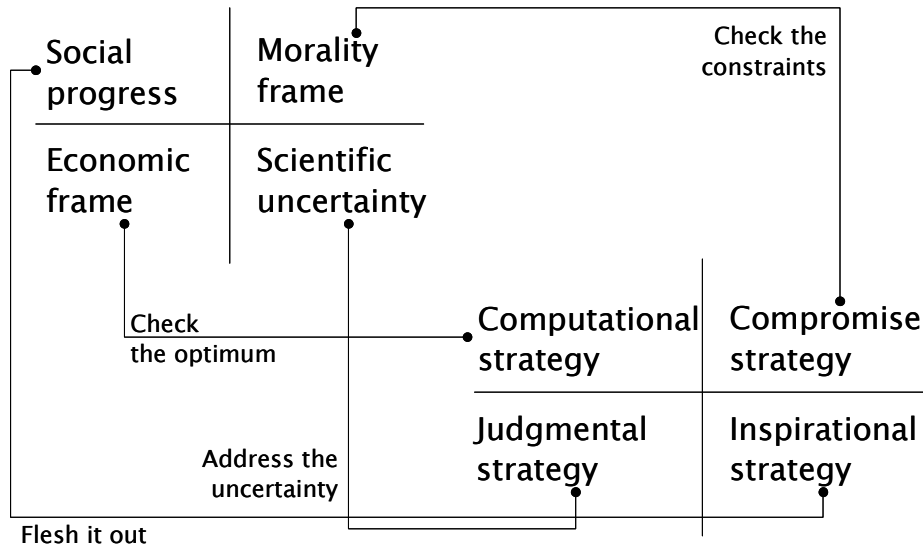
Social progress

Morality frame

Economic frame

Scientific uncertainty

Check the constraints

Check the optimum

Computational strategy

Compromise strategy

Judgmental strategy

Inspirational strategy

Address the uncertainty

Flesh it out